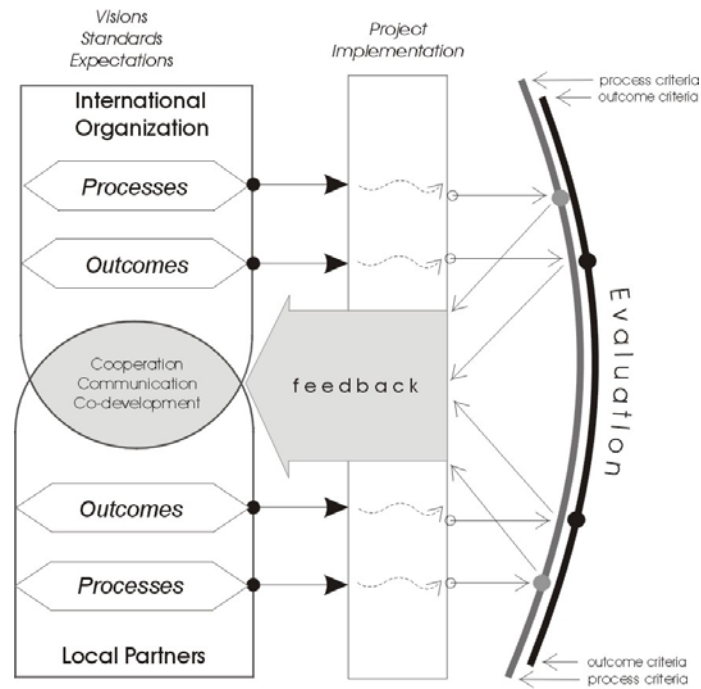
Visions
Standards
Expectations

Project
Implementation

process criteria
outcome criteria

International Organization

Processes

Outcomes

Cooperation
Communication
Co-development

feedback

Evaluation

Outcomes

Processes

Local Partners

outcome criteria
process criteria